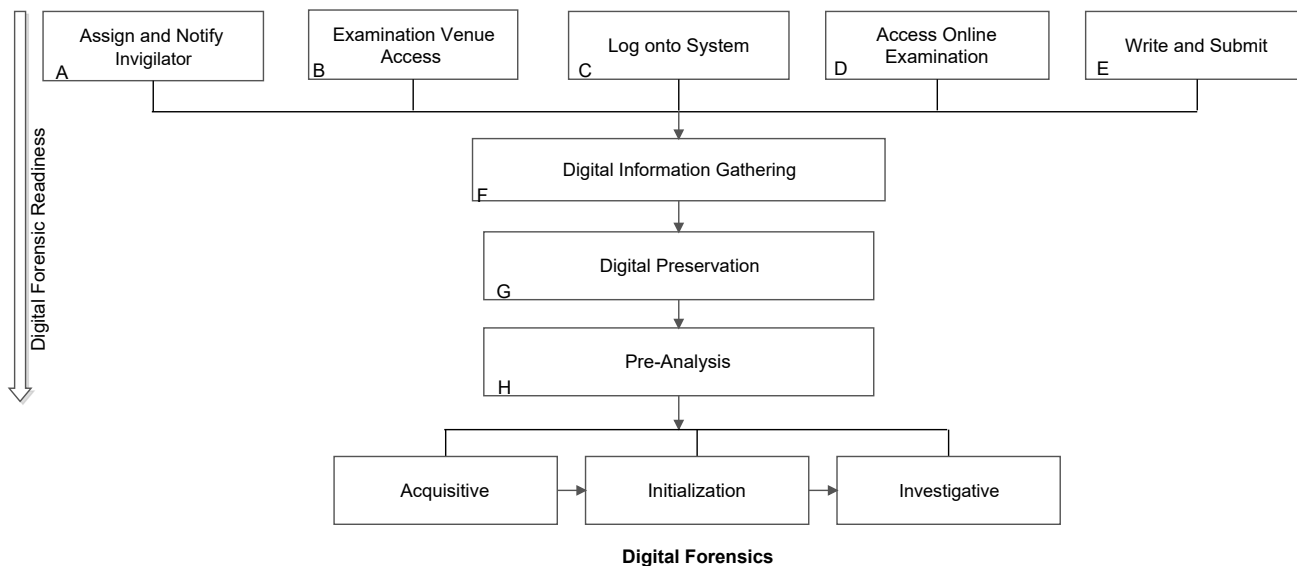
Digital Forensic Readiness

Assign and Notify Invigilator
A

Examination Venue Access
B

Log onto System
C

Access Online Examination
D

Write and Submit
E

Digital Information Gathering
F

Digital Preservation
G

Pre-Analysis
H

Acquisitive

Initialization

Investigative

Digital Forensics